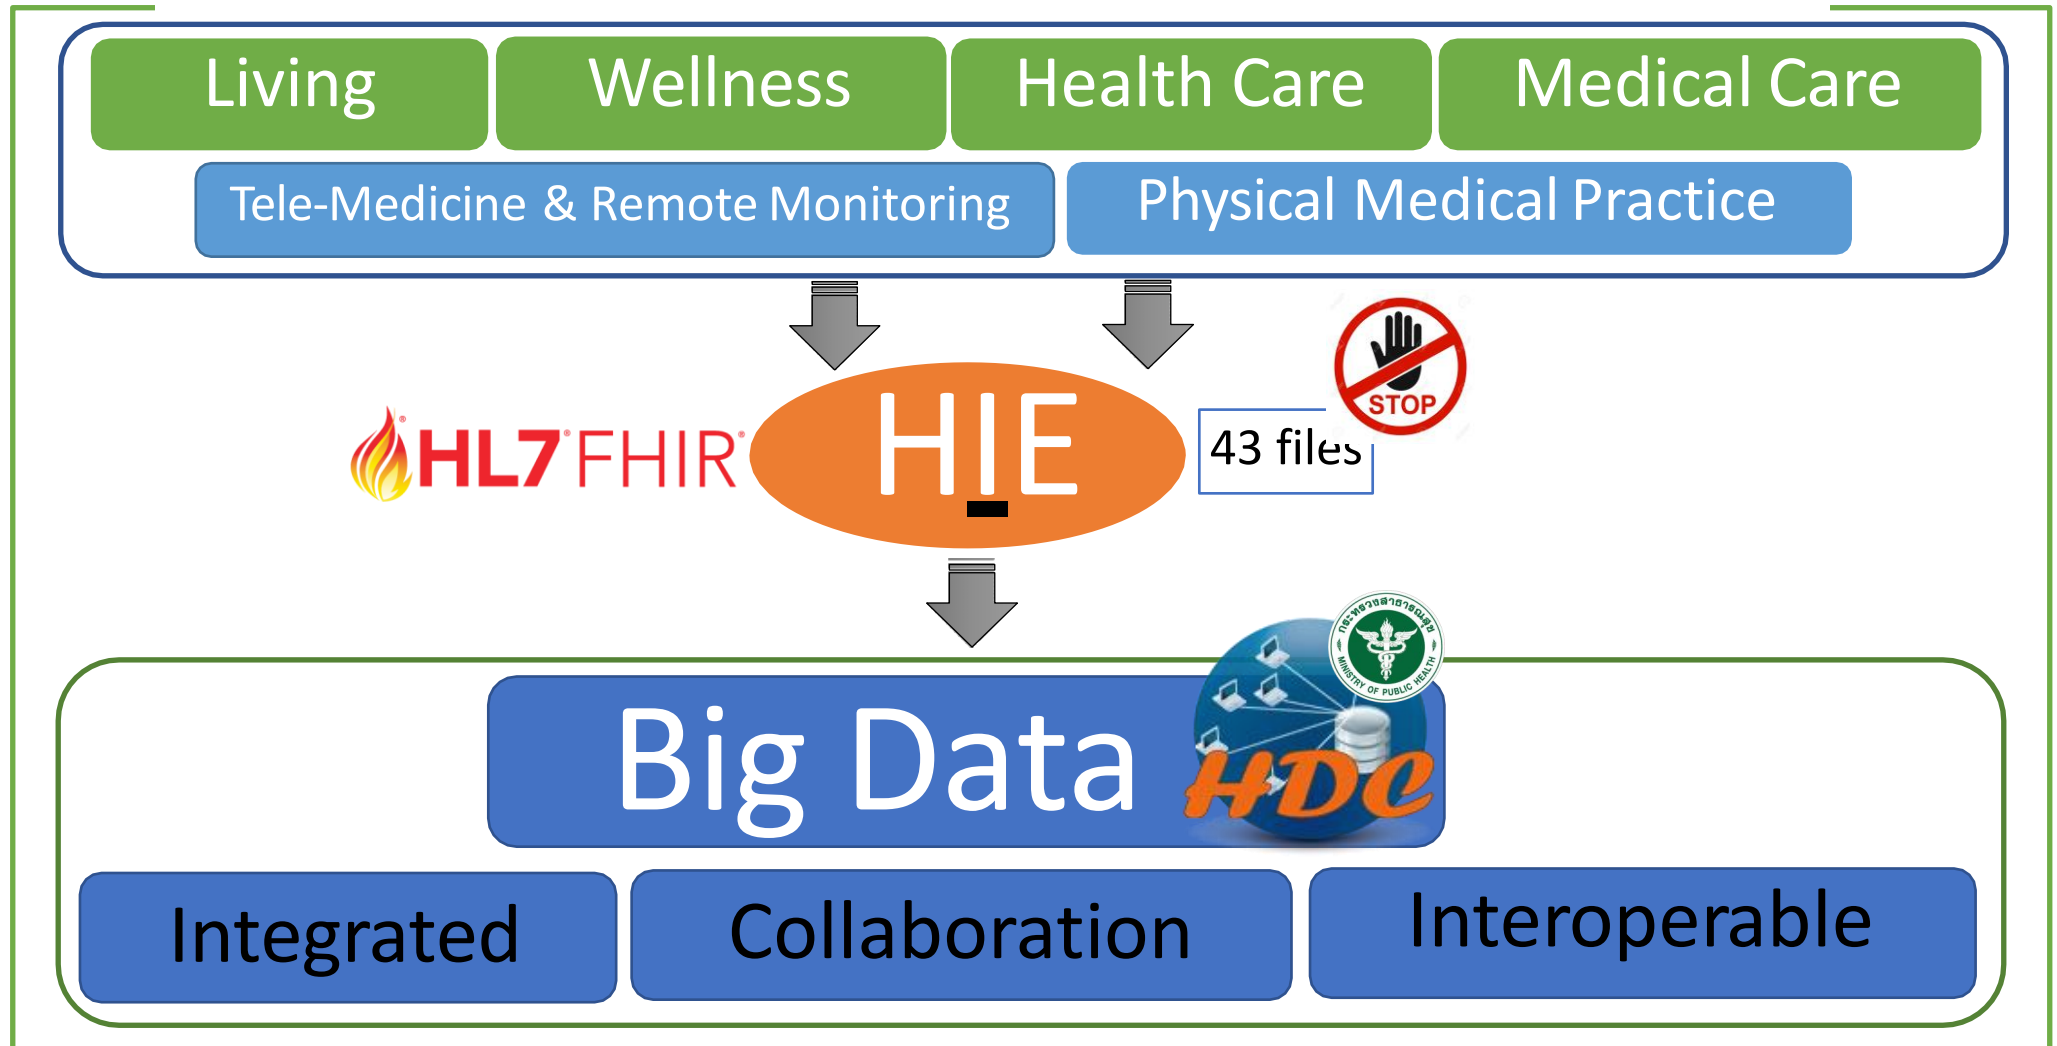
Living
Wellness
Health Care
Medical Care
Tele-Medicine & Remote Monitoring
Physical Medical Practice

HL7 FHIR
HIE
43 files
STOP

กระทรวงสาธารณสุข
MINISTRY OF PUBLIC HEALTH
Big Data
HDC

Integrated
Collaboration
Interoperable